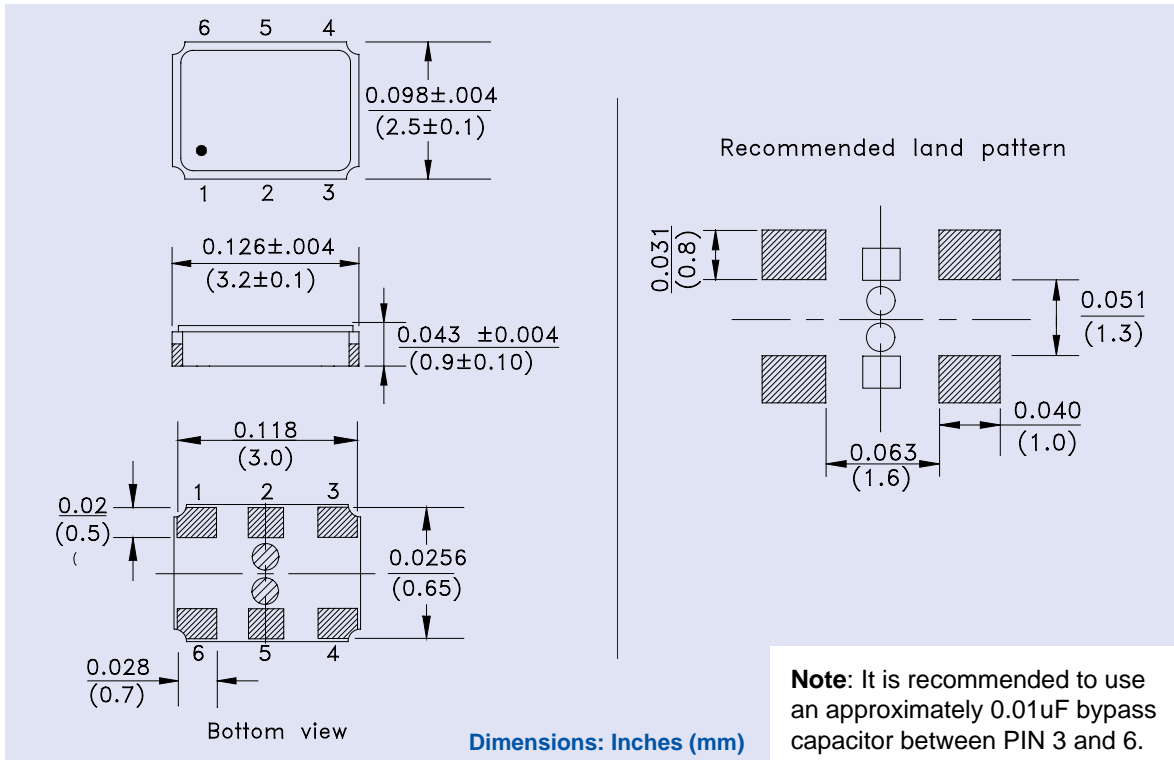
6 5 4

0.098±.004
(2.5±0.1)

1 2 3

0.126±.004
(3.2±0.1)

0.043 ±0.004
(0.9±0.10)

0.118
(3.0)

0.02
(0.5)

1 2 3

0.0256
(0.65)

6 5 4

0.028
(0.7)

Bottom view

Recommended land pattern

0.031
(0.8)

0.051
(1.3)

0.040
(1.0)

0.063
(1.6)

Dimensions: Inches (mm)

**Note**: It is recommended to use an approximately 0.01uF bypass capacitor between PIN 3 and 6.